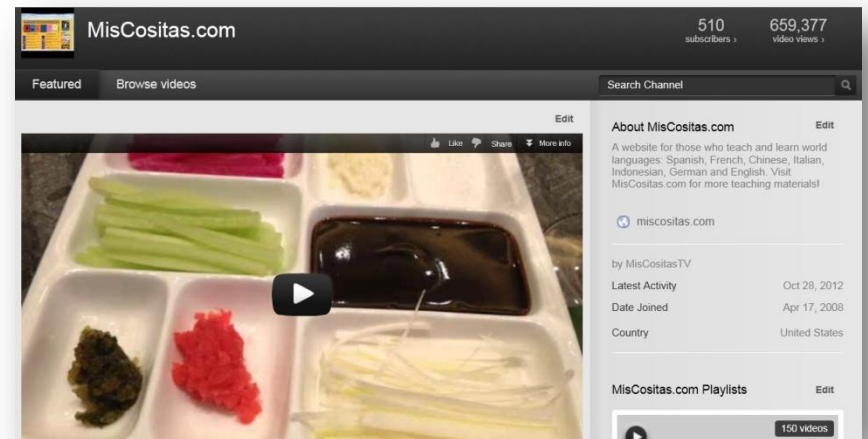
MisCositas.com

510
subscribers ›

659,377
video views ›

Featured
Browse videos

Search Channel

Edit

Like
Share
More info

About MisCositas.com
Edit

A website for those who teach and learn world languages: Spanish, French, Chinese, Italian, Indonesian, German and English. Visit MisCositas.com for more teaching materials!

miscositas.com

by MisCositasTV

| Latest Activity | Oct 28, 2012 |
|---|---|
| Date Joined | Apr 17, 2008 |
| Country | United States |

MisCositas.com Playlists
Edit

150 videos